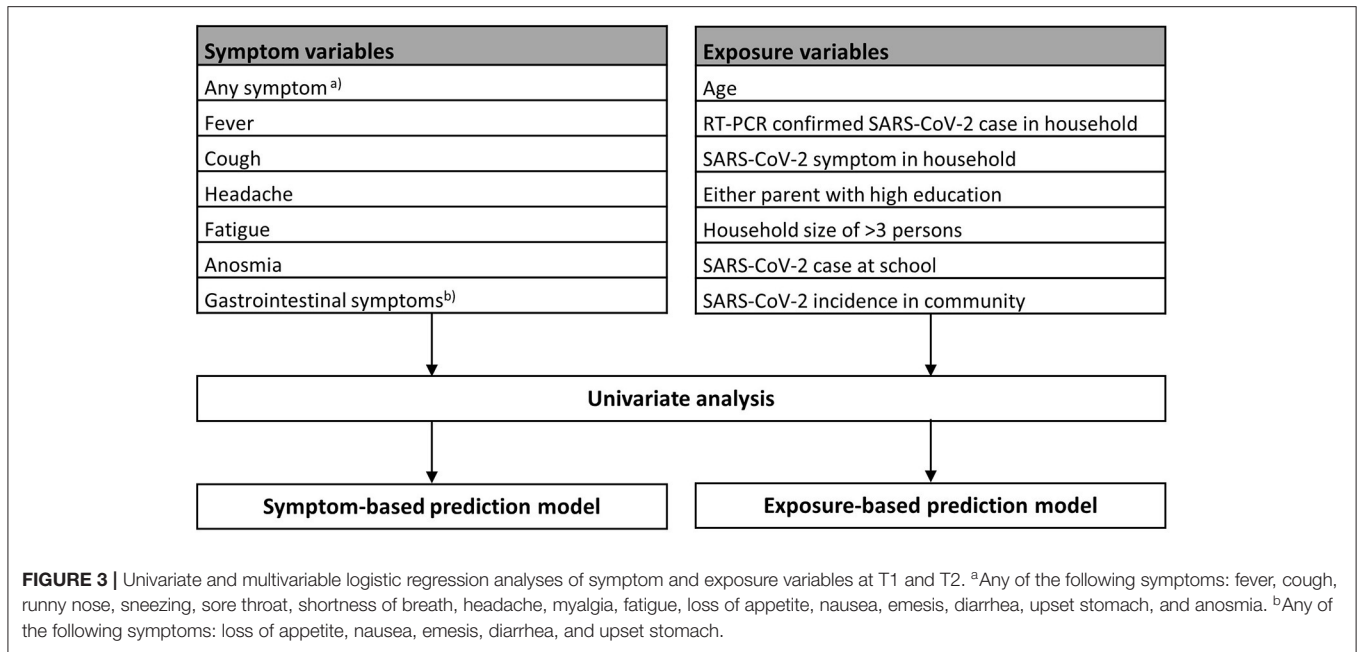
| Symptom variables |
|---|
| Any symptom $^{a)}$ |
| Fever |
| Cough |
| Headache |
| Fatigue |
| Anosmia |
| Gastrointestinal symptoms$^{b)}$ |

| Exposure variables |
|---|
| Age |
| RT-PCR confirmed SARS-CoV-2 case in household |
| SARS-CoV-2 symptom in household |
| Either parent with high education |
| Household size of >3 persons |
| SARS-CoV-2 case at school |
| SARS-CoV-2 incidence in community |

Univariate analysis

Symptom-based prediction model

Exposure-based prediction model

FIGURE 3 | Univariate and multivariable logistic regression analyses of symptom and exposure variables at T1 and T2. $^{a}$Any of the following symptoms: fever, cough, runny nose, sneezing, sore throat, shortness of breath, headache, myalgia, fatigue, loss of appetite, nausea, emesis, diarrhea, upset stomach, and anosmia. $^{b}$Any of the following symptoms: loss of appetite, nausea, emesis, diarrhea, and upset stomach.